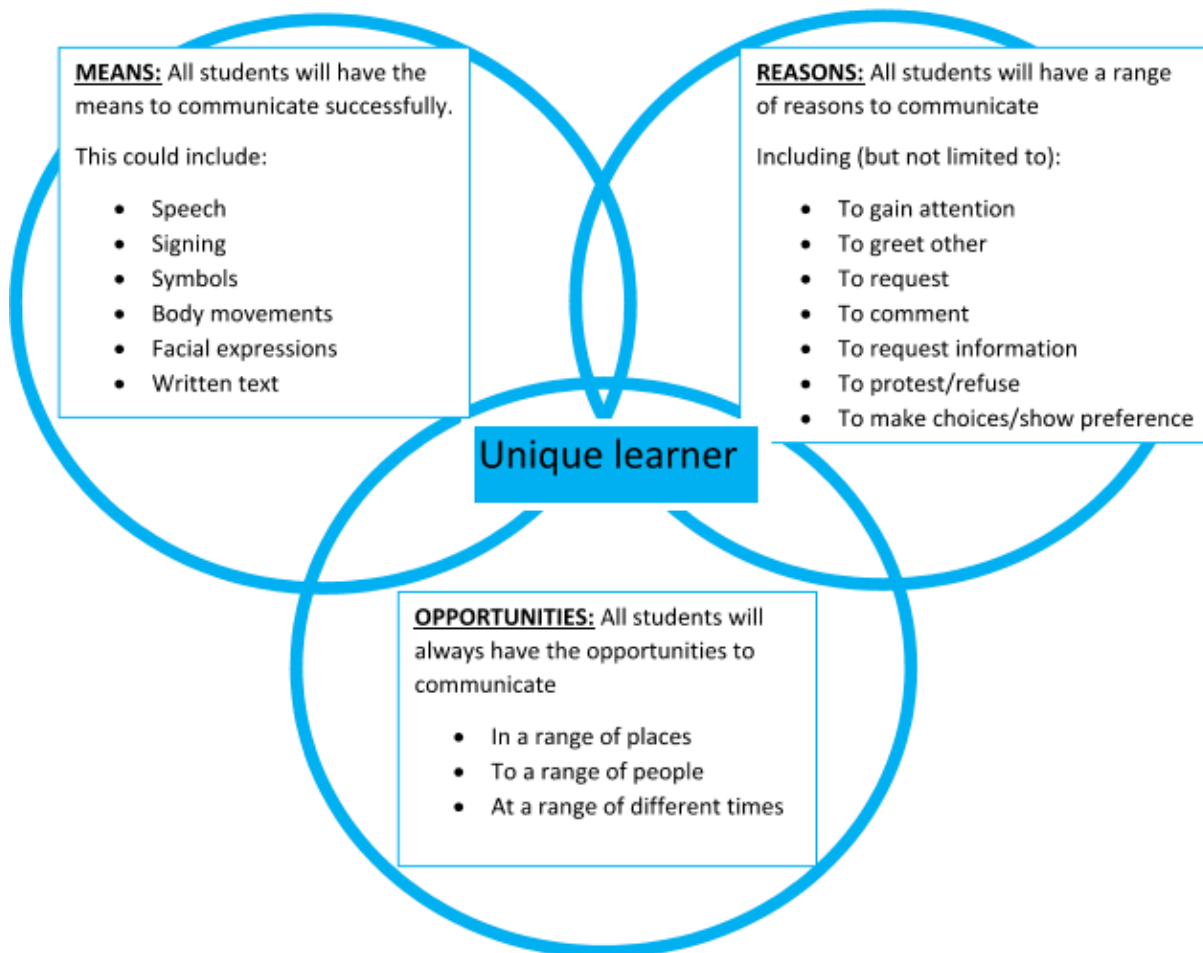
MEANS: All students will have the means to communicate successfully.

This could include:

- Speech
- Signing
- Symbols
- Body movements
- Facial expressions
- Written text

REASONS: All students will have a range of reasons to communicate

Including (but not limited to):

- To gain attention
- To greet other
- To request
- To comment
- To request information
- To protest/refuse
- To make choices/show preference

Unique learner

OPPORTUNITIES: All students will always have the opportunities to communicate

- In a range of places
- To a range of people
- At a range of different times